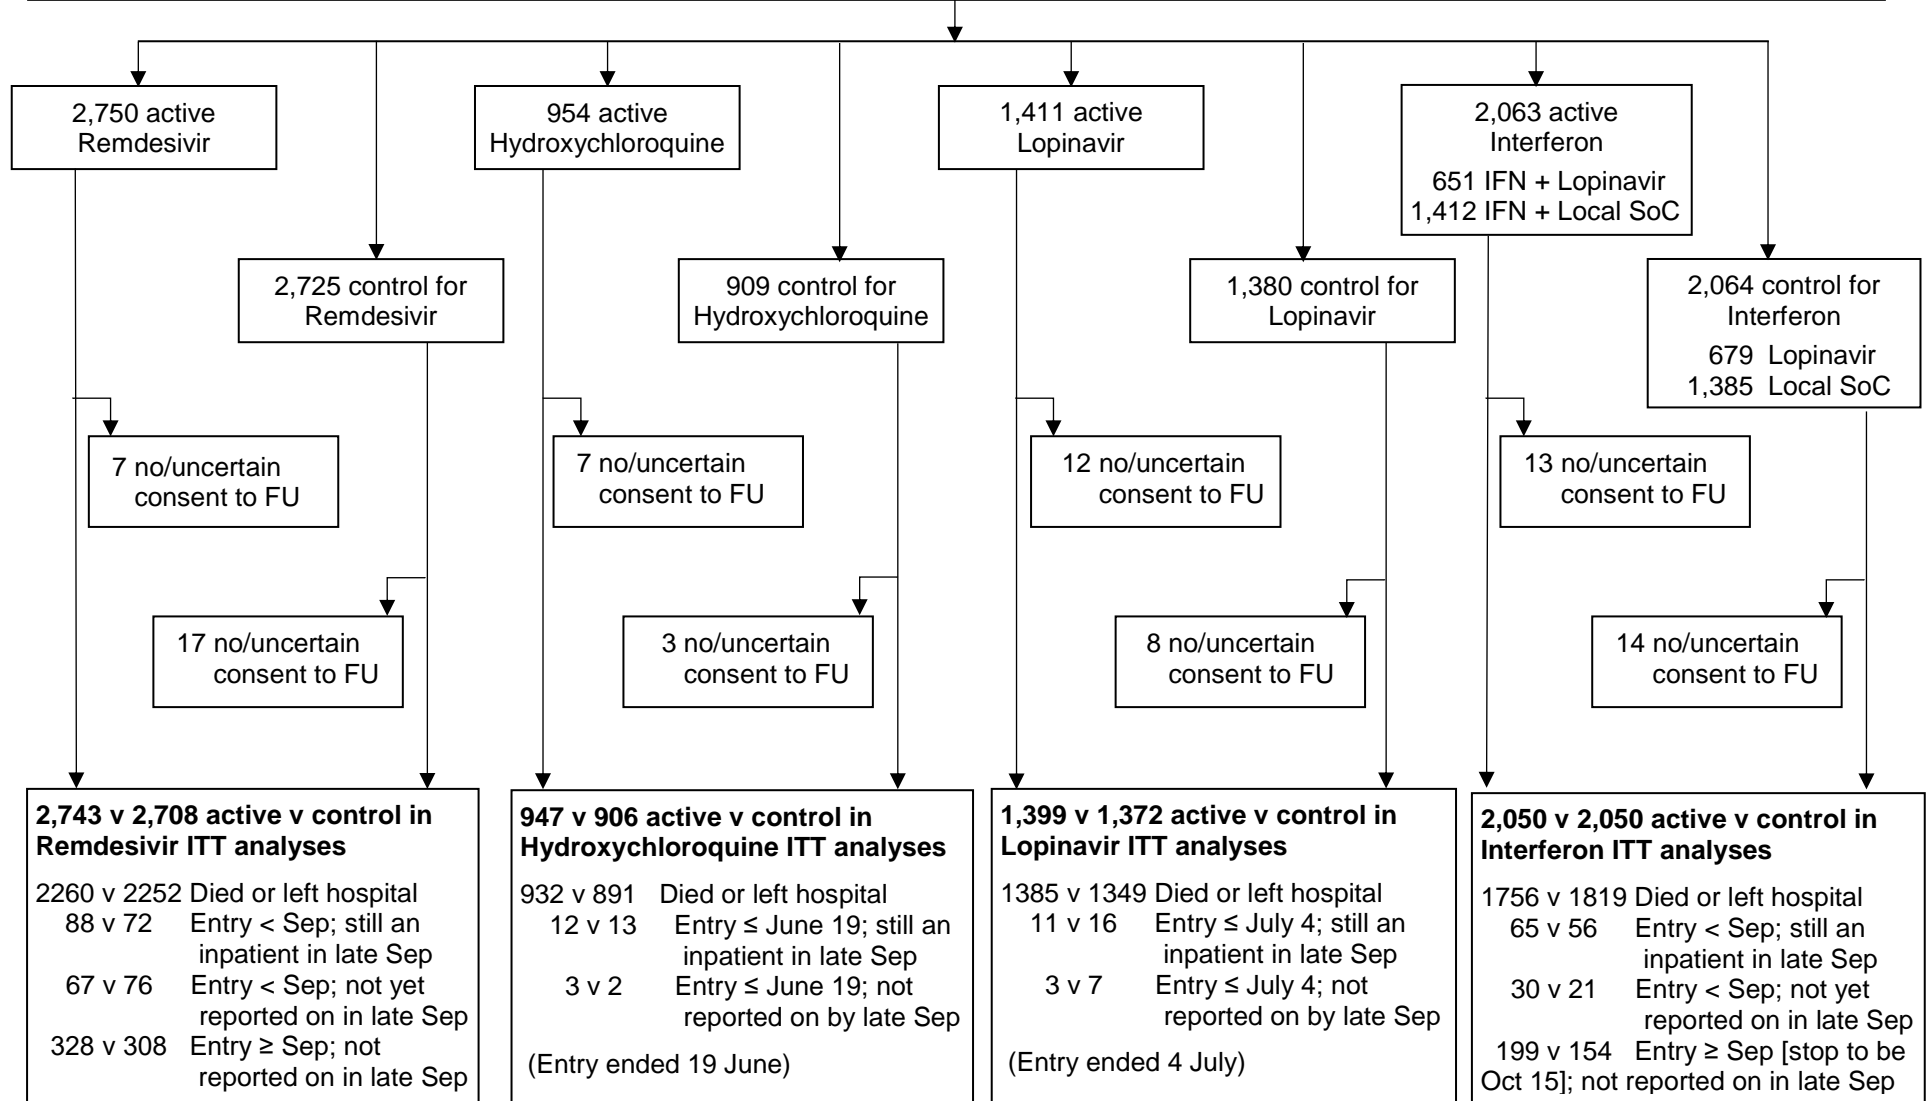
2,750 active Remdesivir

954 active Hydroxychloroquine

1,411 active Lopinavir

2,063 active Interferon
651 IFN + Lopinavir
1,412 IFN + Local SoC

2,725 control for Remdesivir

909 control for Hydroxychloroquine

1,380 control for Lopinavir

2,064 control for Interferon
679 Lopinavir
1,385 Local SoC

7 no/uncertain consent to FU

7 no/uncertain consent to FU

12 no/uncertain consent to FU

13 no/uncertain consent to FU

17 no/uncertain consent to FU

3 no/uncertain consent to FU

8 no/uncertain consent to FU

14 no/uncertain consent to FU

**2,743 v 2,708 active v control in Remdesivir ITT analyses**

2260 v 2252 Died or left hospital
88 v 72 Entry < Sep; still an inpatient in late Sep
67 v 76 Entry < Sep; not yet reported on in late Sep
328 v 308 Entry ≥ Sep; not reported on in late Sep

**947 v 906 active v control in Hydroxychloroquine ITT analyses**

932 v 891 Died or left hospital
12 v 13 Entry ≤ June 19; still an inpatient in late Sep
3 v 2 Entry ≤ June 19; not reported on by late Sep

(Entry ended 19 June)

**1,399 v 1,372 active v control in Lopinavir ITT analyses**

1385 v 1349 Died or left hospital
11 v 16 Entry ≤ July 4; still an inpatient in late Sep
3 v 7 Entry ≤ July 4; not reported on by late Sep

(Entry ended 4 July)

**2,050 v 2,050 active v control in Interferon ITT analyses**

1756 v 1819 Died or left hospital
65 v 56 Entry < Sep; still an inpatient in late Sep
30 v 21 Entry < Sep; not yet reported on in late Sep
199 v 154 Entry ≥ Sep [stop to be Oct 15]; not reported on in late Sep